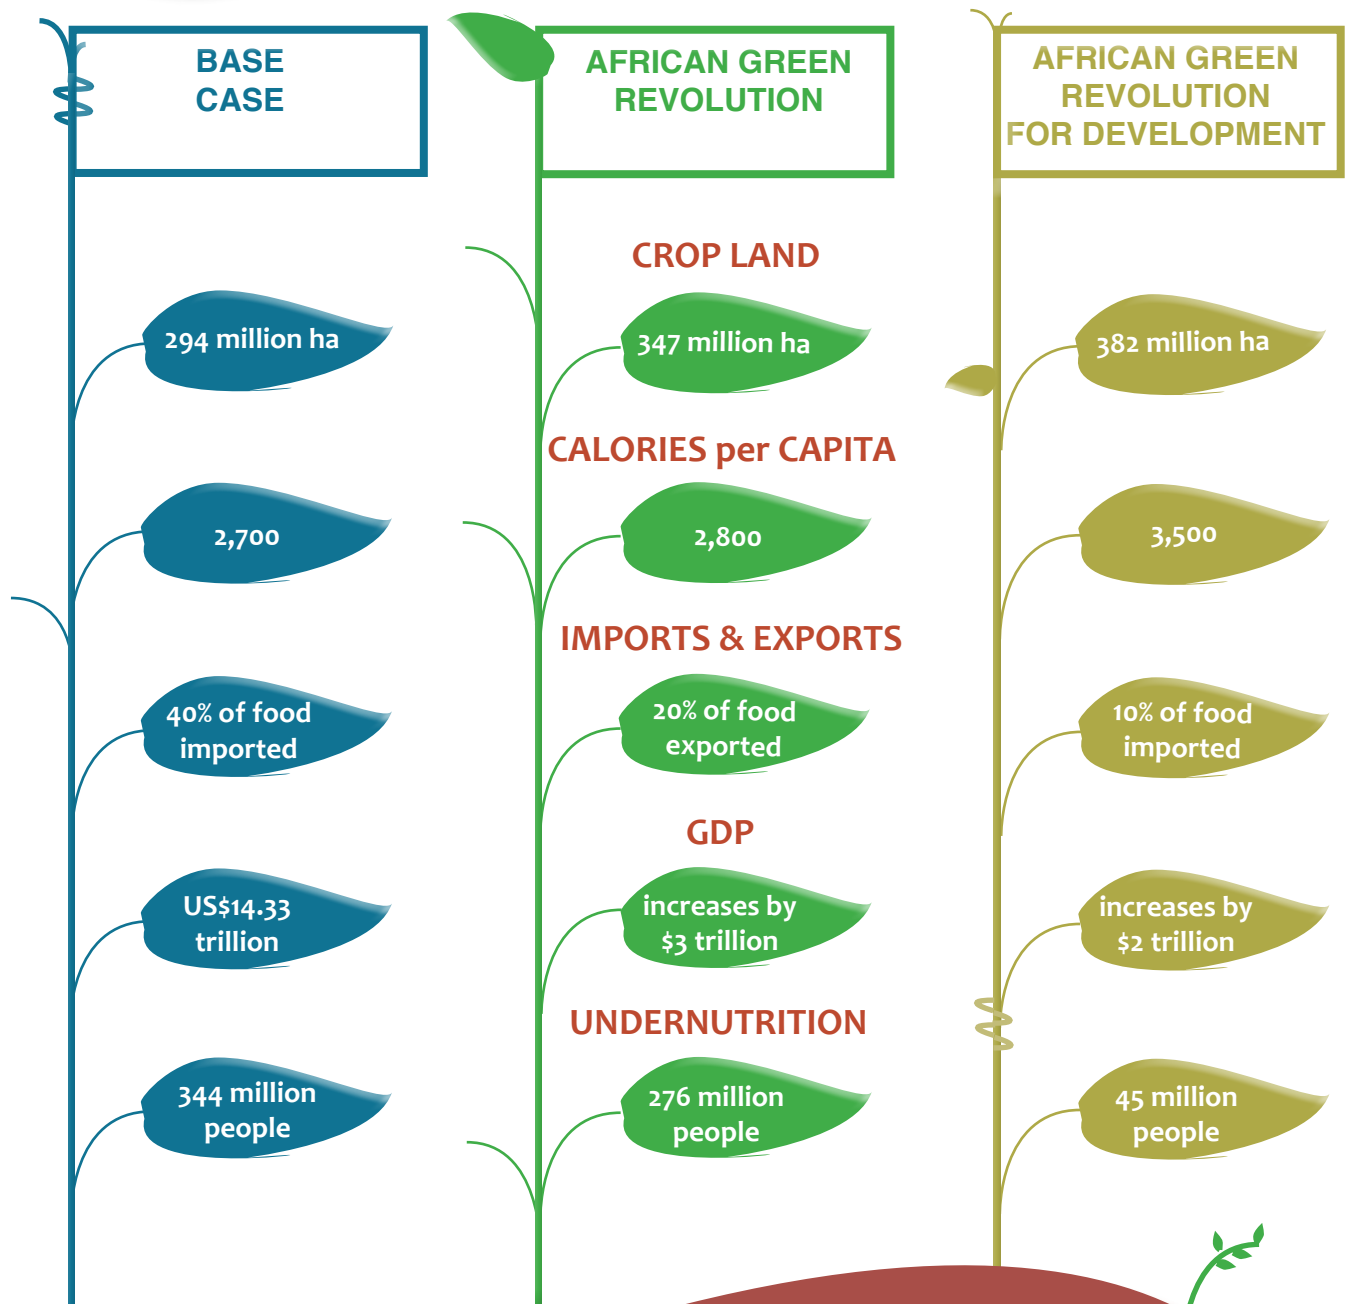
BASE CASE

AFRICAN GREEN REVOLUTION

AFRICAN GREEN REVOLUTION FOR DEVELOPMENT

CROP LAND

294 million ha

347 million ha

382 million ha

CALORIES per CAPITA

2,700

2,800

3,500

IMPORTS & EXPORTS

40% of food imported

20% of food exported

10% of food imported

GDP

US$14.33 trillion

increases by $3 trillion

increases by $2 trillion

UNDERNUTRITION

344 million people

276 million people

45 million people